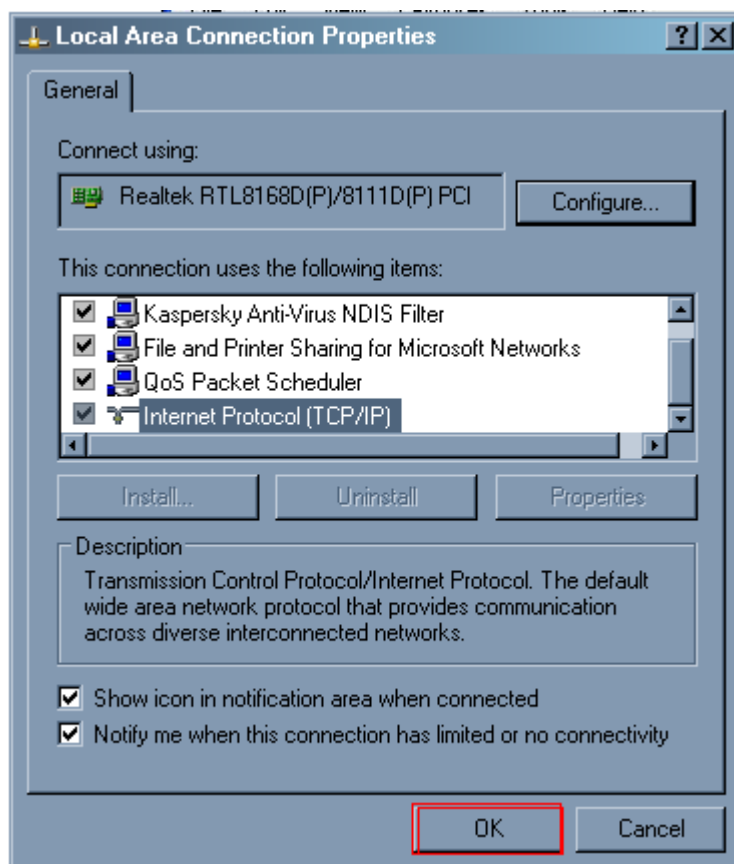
Local Area Connection Properties

?

General

Connect using:

Realtek RTL8168D(P)/8111D(P) PCI

Configure...

This connection uses the following items:

Kaspersky Anti-Virus NDIS Filter
File and Printer Sharing for Microsoft Networks
QoS Packet Scheduler
Internet Protocol (TCP/IP)

Install...

Uninstall

Properties

Description

Transmission Control Protocol/Internet Protocol. The default wide area network protocol that provides communication across diverse interconnected networks.

Show icon in notification area when connected

Notify me when this connection has limited or no connectivity

OK

Cancel